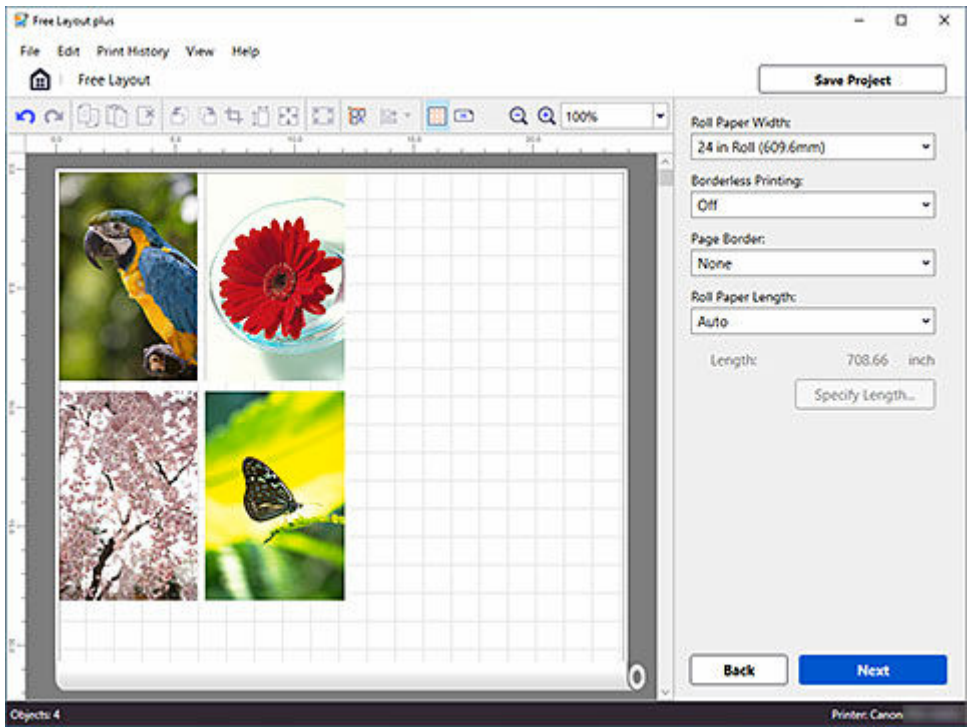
Free Layout plus

File Edit Print History View Help

Free Layout

Save Project

100%

Roll Paper Width:
24 in Roll (609.6mm)

Borderless Printing:
Off

Page Border:
None

Roll Paper Length:
Auto

Length: 708.66 inch

Specify Length...

Back

Next

Objects: 4

Printer: Canon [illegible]